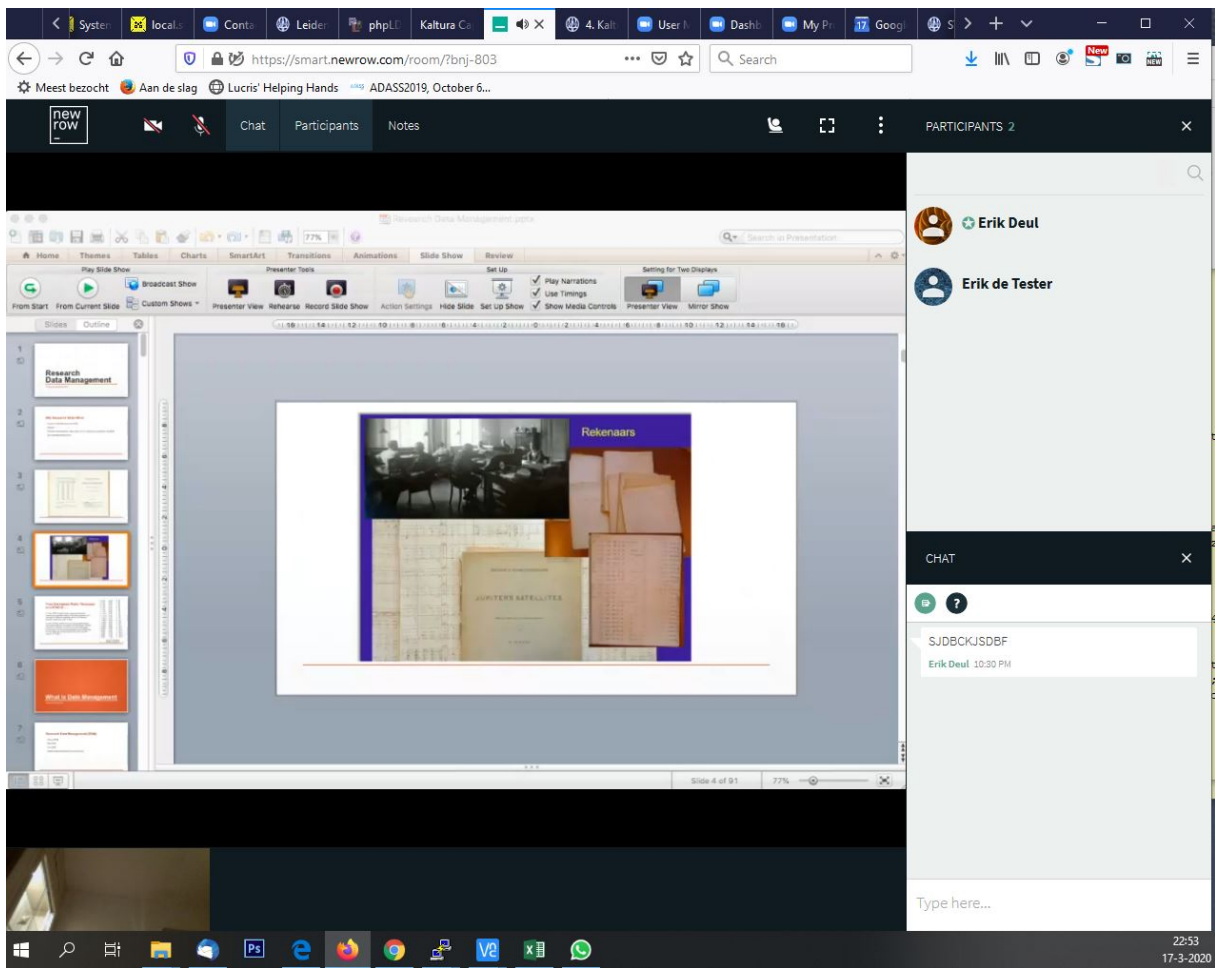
Syster | local | Conta | Leider | phpLD | Kaltura Ca | 4. Kalt | User | Dashb | My Pr | Googl | S

https://smart.newrow.com/room/?bnj-803

Search

Meest bezocht | Aan de slag | Lucris' Helping Hands | ADASS2019, October 6...

new row

Chat | Participants | Notes

PARTICIPANTS 2

Erik Deul

Erik de Tester

Research Data Management.pptx

Search in Presentation

Home | Themes | Tables | Charts | SmartArt | Transitions | Animations | Slide Show | Review

Play Slide Show | Presenter Tools | Set Up | Setting for Two Displays

Broadcast Show | Custom Shows | Play Narrations | Use Timings | Show Media Controls

From Start | From Current Slide | Presenter View | Rehearse | Record Slide Show | Action Settings | Hide Slide | Set Up Show | Presenter View | Mirror Show

Slides | Outline

Research Data Management

What is Data Management

Rekenaars

JUPITER'S SATELLITES

Slide 4 of 91 | 77%

CHAT

SJDBCKJSDBF

Erik Deul 10:30 PM

Type here...

22:53
17-3-2020